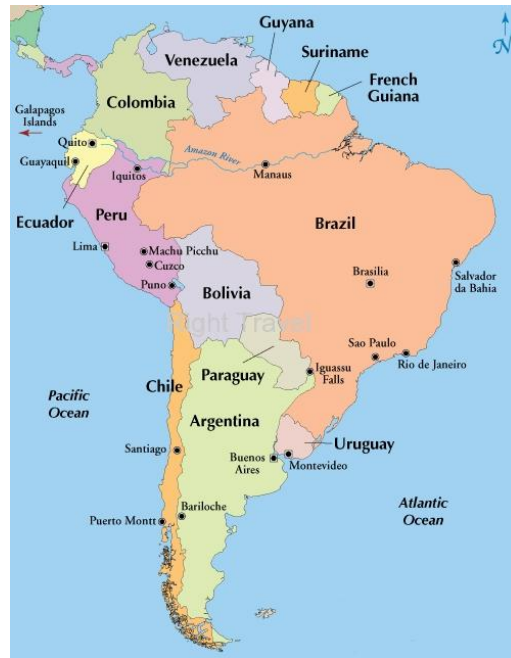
Guyana
N
Venezuela
Suriname
French Guiana
Colombia
Galapagos Islands
Quito
Guayaquil
Iquitos
Amazon River
Manaus
Ecuador
Peru
Brazil
Lima
Machu Picchu
Cuzco
Puno
Bolivia
Brasilia
Salvador da Bahia
ight Travel
Sao Paulo
Rio de Janeiro
Paraguay
Iguassu Falls
Chile
Pacific Ocean
Argentina
Santiago
Buenos Aires
Montevideo
Uruguay
Atlantic Ocean
Bariloche
Puerto Montt